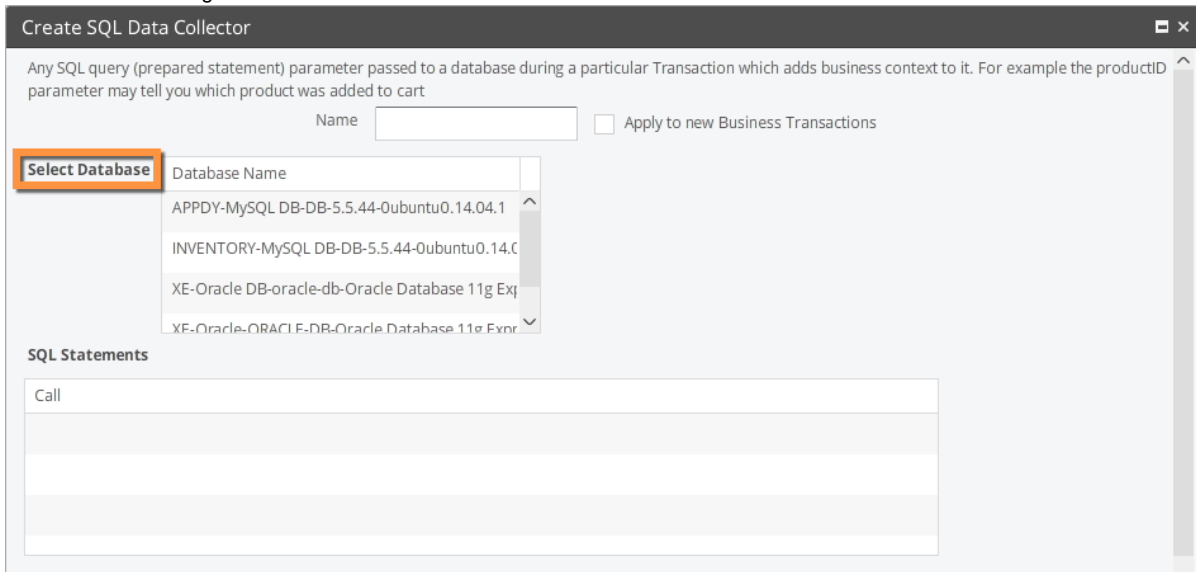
Create SQL Data Collector

Any SQL query (prepared statement) parameter passed to a database during a particular Transaction which adds business context to it. For example the productID parameter may tell you which product was added to cart

Name

Apply to new Business Transactions

Select Database

| Database Name |
|---|
| APPDY-MySQL DB-DB-5.5.44-0ubuntu0.14.04.1 |
| INVENTORY-MySQL DB-DB-5.5.44-0ubuntu0.14.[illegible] |
| XE-Oracle DB-oracle-db-Oracle Database 11g Ex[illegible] |
| XE-Oracle-ORACLE-DB-Oracle Database 11g Expr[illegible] |

SQL Statements

| Call |
|---|
| |
| |
| |